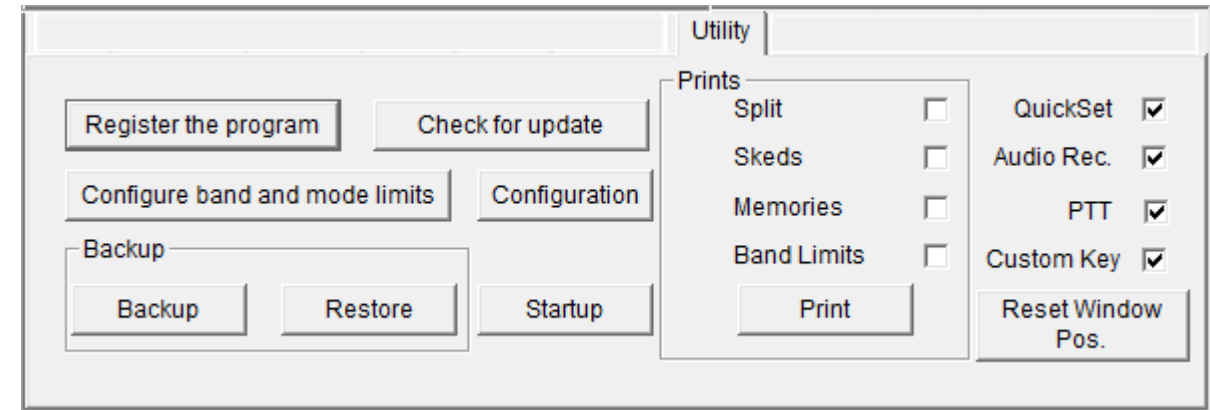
Utility

Register the program

Check for update

Configure band and mode limits

Configuration

Backup

Backup

Restore

Startup

Prints

Split

Skeds

Memories

Band Limits

Print

QuickSet

Audio Rec.

PTT

Custom Key

Reset Window Pos.